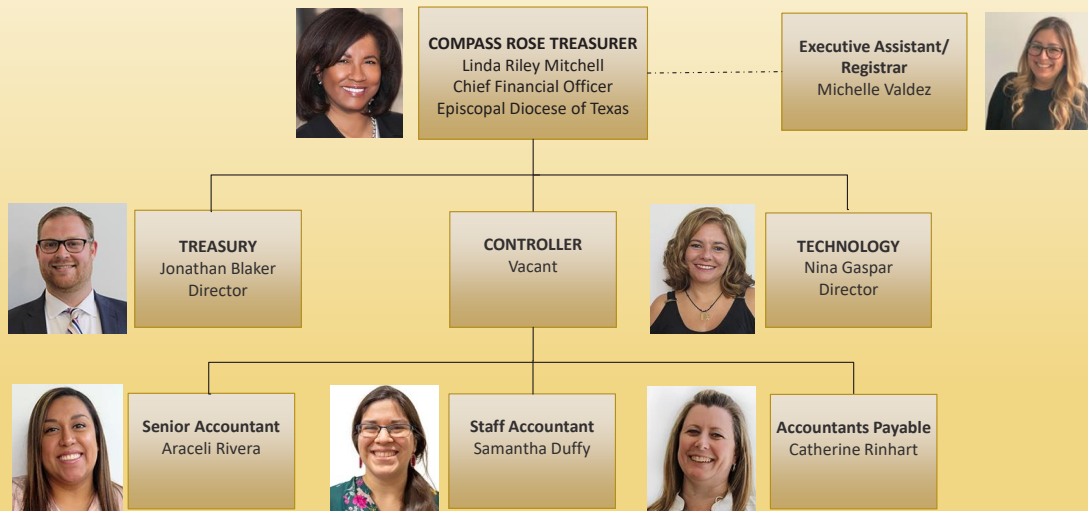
COMPASS ROSE TREASURER
Linda Riley Mitchell
Chief Financial Officer
Episcopal Diocese of Texas

Executive Assistant/ Registrar
Michelle Valdez

TREASURY
Jonathan Blaker
Director

CONTROLLER
Vacant

TECHNOLOGY
Nina Gaspar
Director

Senior Accountant
Araceli Rivera

Staff Accountant
Samantha Duffy

Accountants Payable
Catherine Rinhart